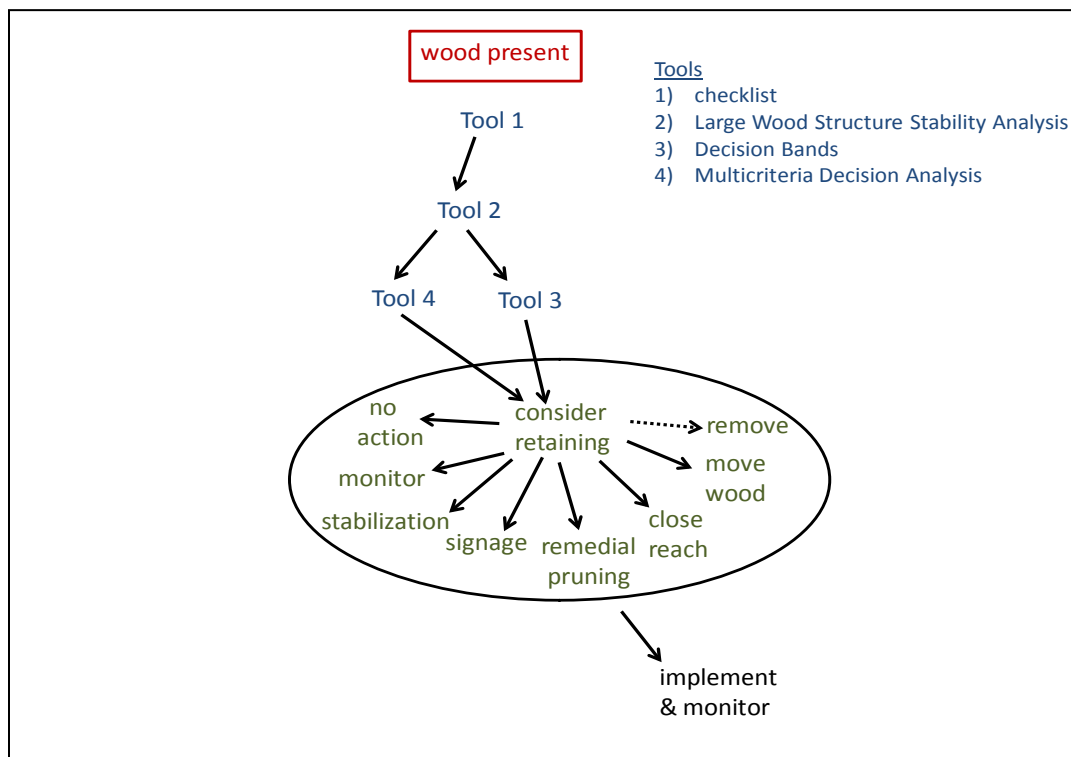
wood present

Tools
1) checklist
2) Large Wood Structure Stability Analysis
3) Decision Bands
4) Multicriteria Decision Analysis

Tool 1

Tool 2

Tool 4

Tool 3

consider retaining

no action

remove

monitor

move wood

stabilization

signage

remedial pruning

close reach

implement & monitor